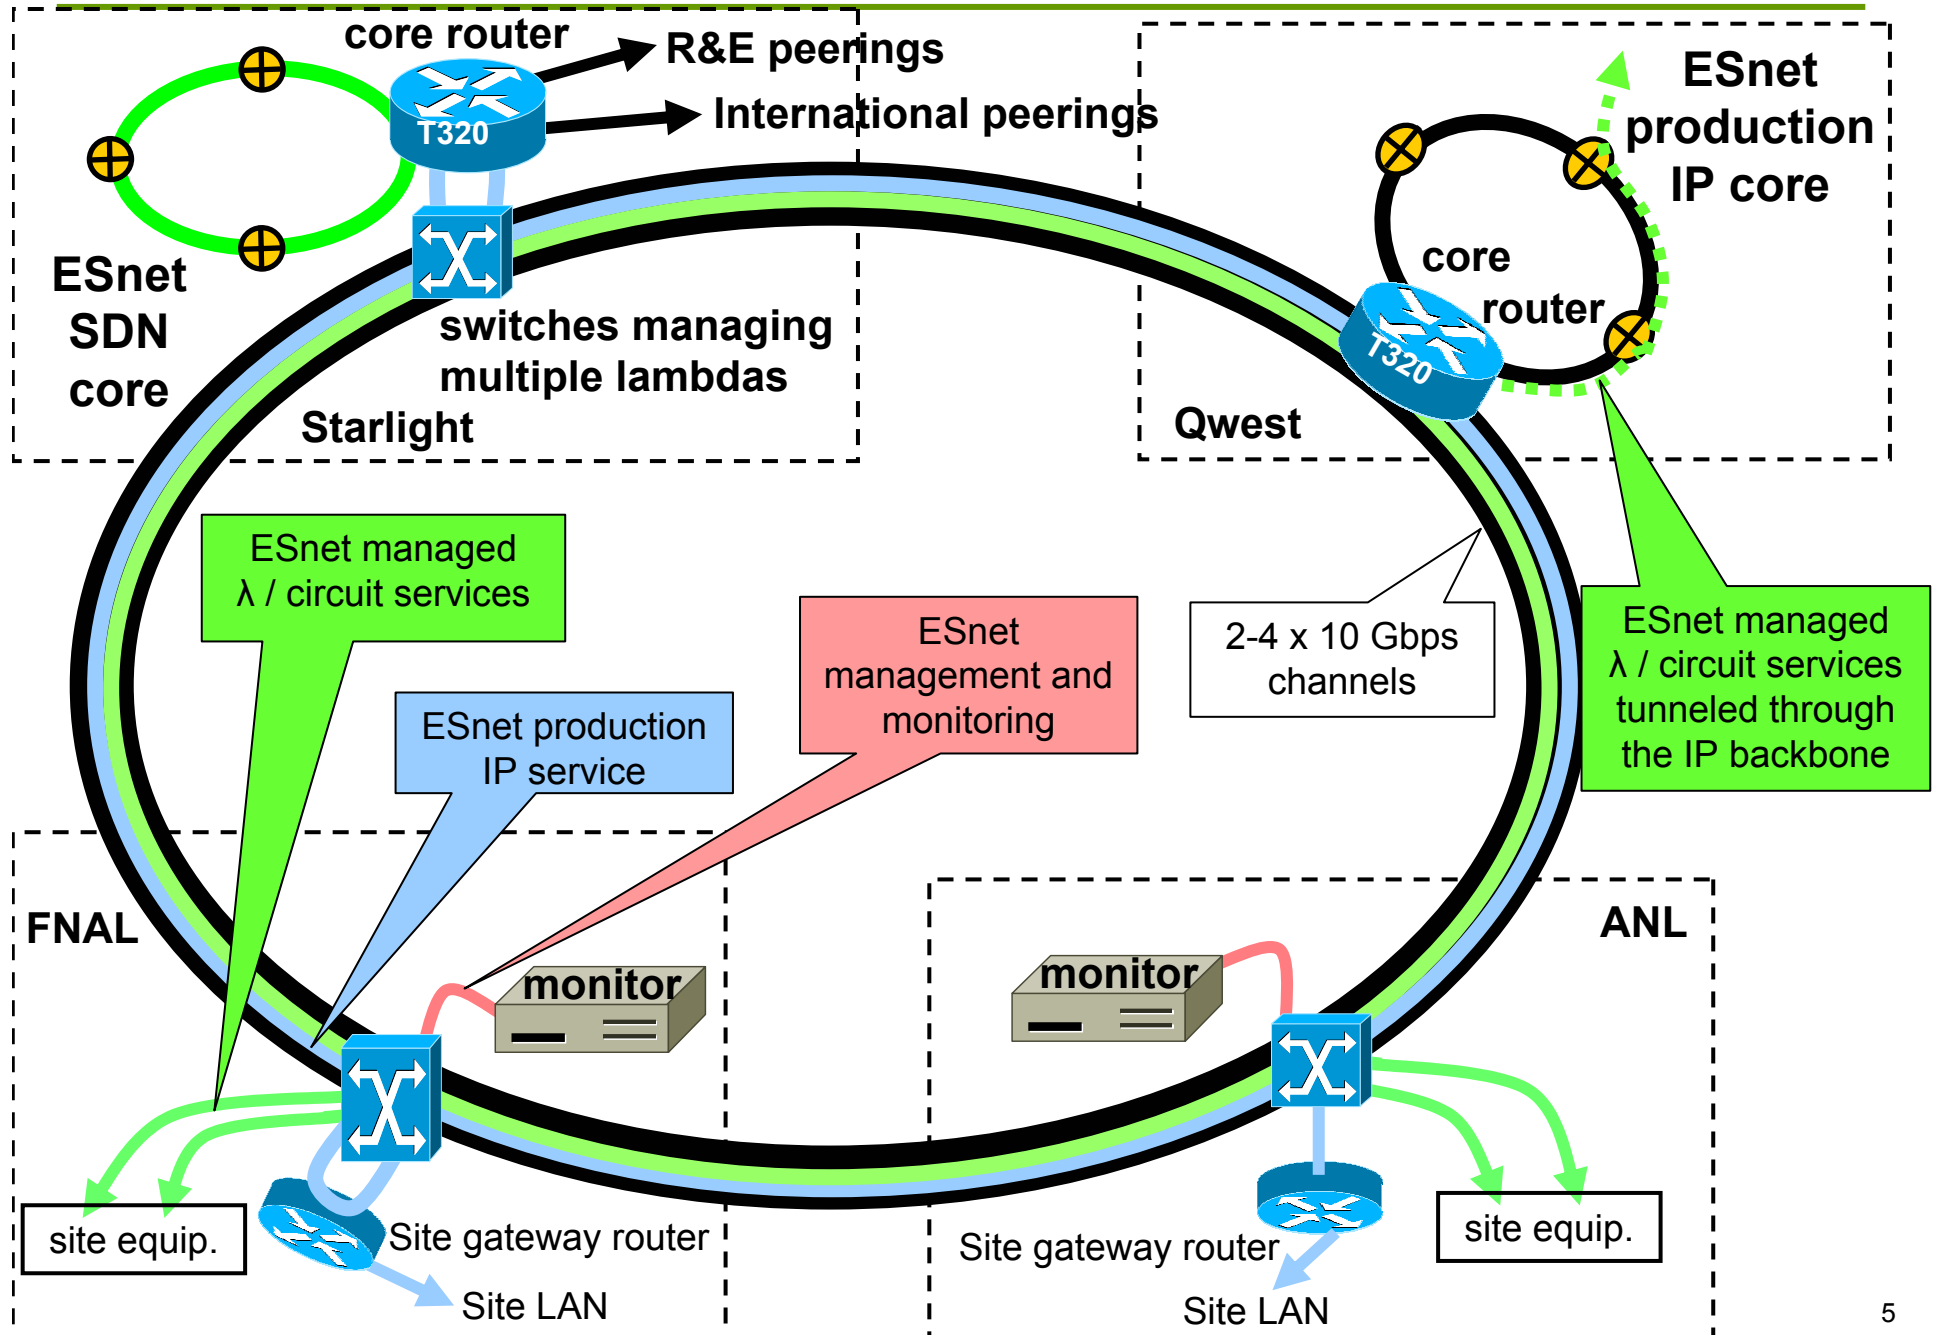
core router

T320

R&E peerings

International peerings

ESnet SDN core

switches managing multiple lambdas

Starlight

ESnet production IP core

core router

T320

Qwest

ESnet managed λ / circuit services

ESnet production IP service

ESnet management and monitoring

2-4 x 10 Gbps channels

ESnet managed λ / circuit services tunneled through the IP backbone

FNAL

monitor

site equip.

Site gateway router

Site LAN

ANL

monitor

Site gateway router

site equip.

Site LAN

5